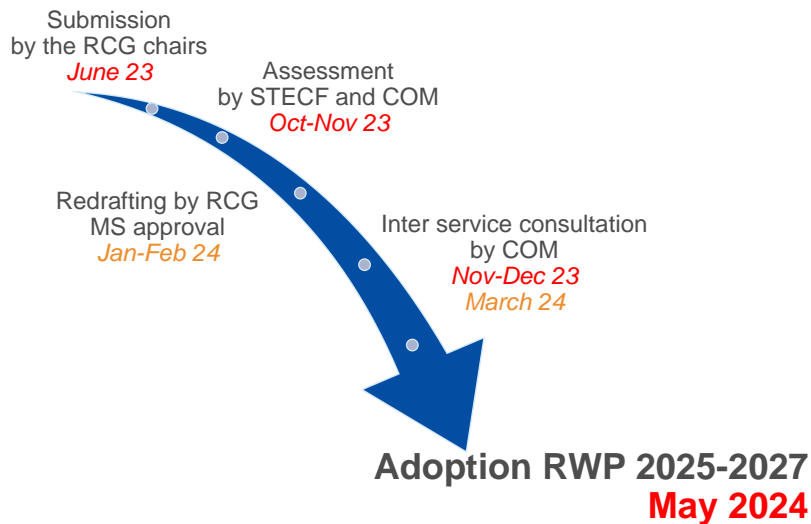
Submission
by the RCG chairs
June 23

Assessment
by STECF and COM
Oct-Nov 23

Redrafting by RCG
MS approval
Jan-Feb 24

Inter service consultation
by COM
Nov-Dec 23
March 24

Adoption RWP 2025-2027
May 2024